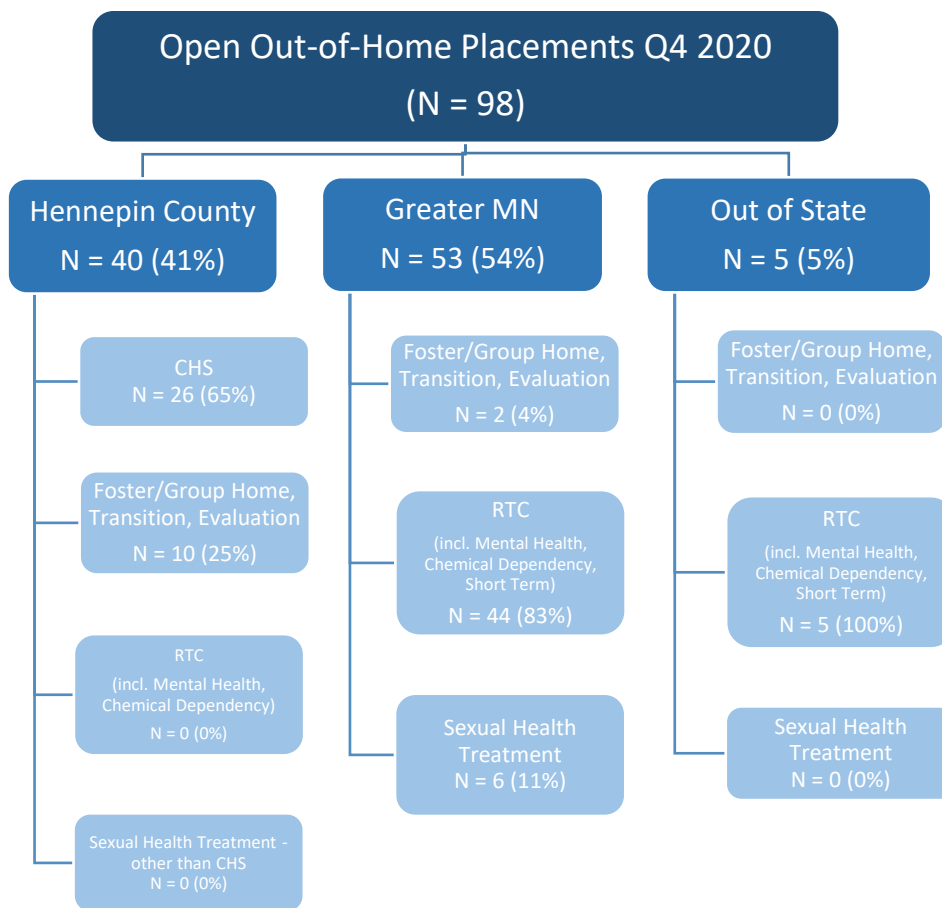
Open Out-of-Home Placements Q4 2020
(N = 98)

Hennepin County
N = 40 (41%)

CHS
N = 26 (65%)

Foster/Group Home, Transition, Evaluation
N = 10 (25%)

RTC
(incl. Mental Health, Chemical Dependency)
N = 0 (0%)

Sexual Health Treatment - other than CHS
N = 0 (0%)

Greater MN
N = 53 (54%)

Foster/Group Home, Transition, Evaluation
N = 2 (4%)

RTC
(incl. Mental Health, Chemical Dependency, Short Term)
N = 44 (83%)

Sexual Health Treatment
N = 6 (11%)

Out of State
N = 5 (5%)

Foster/Group Home, Transition, Evaluation
N = 0 (0%)

RTC
(incl. Mental Health, Chemical Dependency, Short Term)
N = 5 (100%)

Sexual Health Treatment
N = 0 (0%)